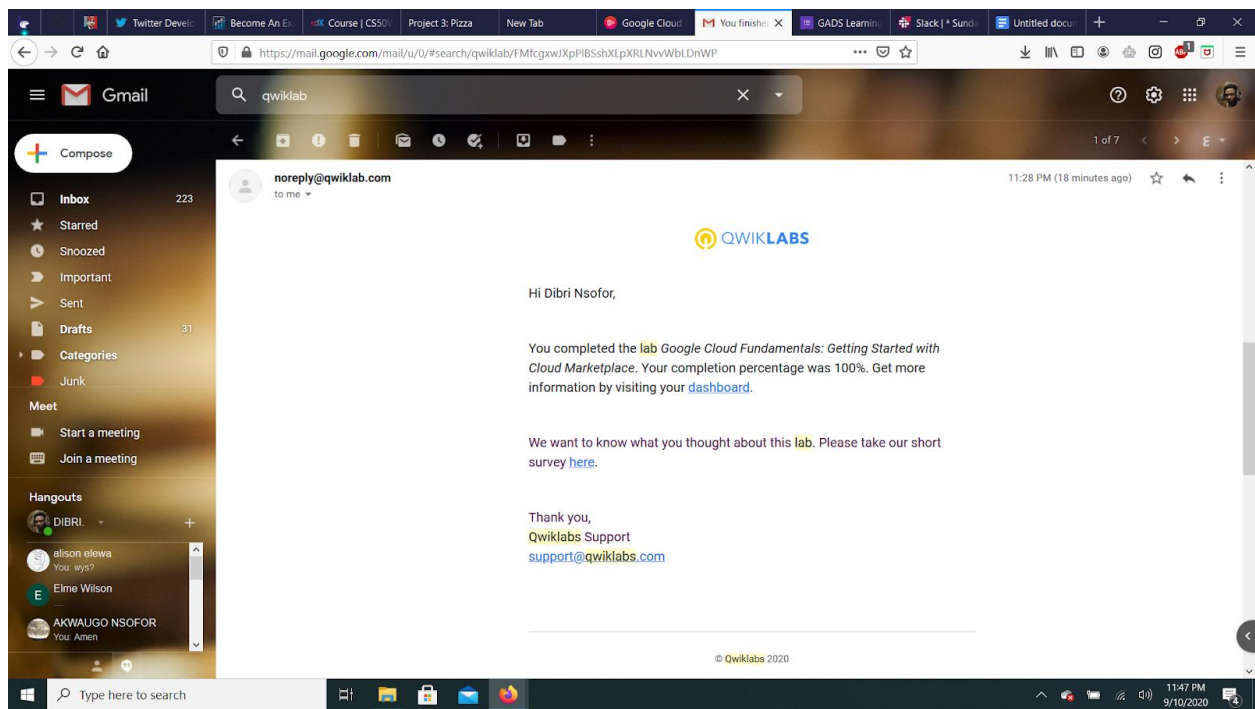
Twitter Develo | Become An Ex | Course | CS50 | Project 3: Pizza | New Tab | Google Cloud | You finishe | GADS Learnin | Slack | * Sunda | Untitled docu

https://mail.google.com/mail/u/0/#search/qwiklab/FMfcgxwJXpPlBSshXLpXRLNvvWbLDnWP

Gmail

qwiklab

Compose

Inbox 223
Starred
Snoozed
Important
Sent
Drafts 31
Categories
Junk

Meet
Start a meeting
Join a meeting

Hangouts
DIBRI.
alison elewa
You: wys?
Elme Wilson
AKWAUGO NSOFOR
You: Amen

1 of 7

noreply@qwiklab.com
to me

11:28 PM (18 minutes ago)

QWIKLABS

Hi Dibri Nsofor,

You completed the lab Google Cloud Fundamentals: Getting Started with Cloud Marketplace. Your completion percentage was 100%. Get more information by visiting your dashboard.

We want to know what you thought about this lab. Please take our short survey here.

Thank you,
Qwiklabs Support
support@qwiklabs.com

© Qwiklabs 2020

Type here to search

11:47 PM
9/10/2020